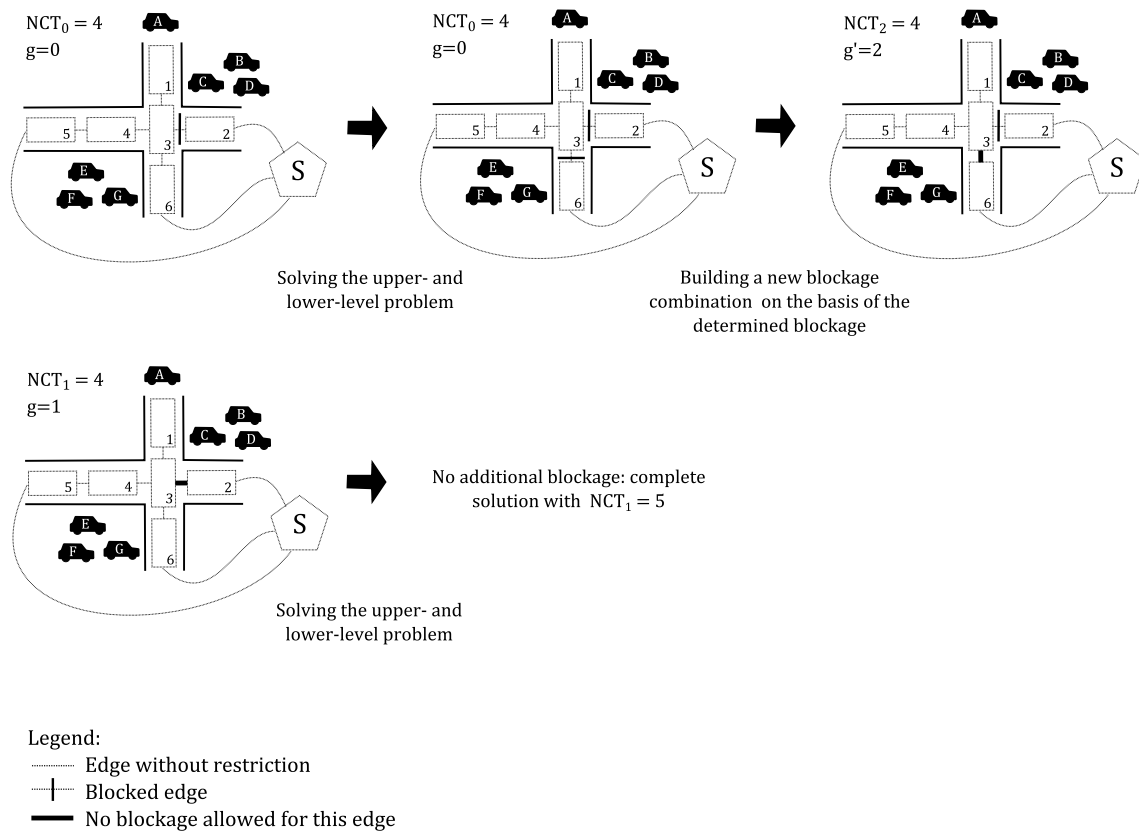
$NCT_0 = 4$
g=0
A
B
C
D
1
5
4
3
2
S
E
F
G
6

$NCT_0 = 4$
g=0
A
B
C
D
1
5
4
3
2
S
E
F
G
6

Solving the upper- and lower-level problem

$NCT_2 = 4$
g'=2
A
B
C
D
1
5
4
3
2
S
E
F
G
6

Building a new blockage combination on the basis of the determined blockage

$NCT_1 = 4$
g=1
A
B
C
D
1
5
4
3
2
S
E
F
G
6

Solving the upper- and lower-level problem

No additional blockage: complete solution with $NCT_1 = 5$

Legend:
Edge without restriction
Blocked edge
No blockage allowed for this edge